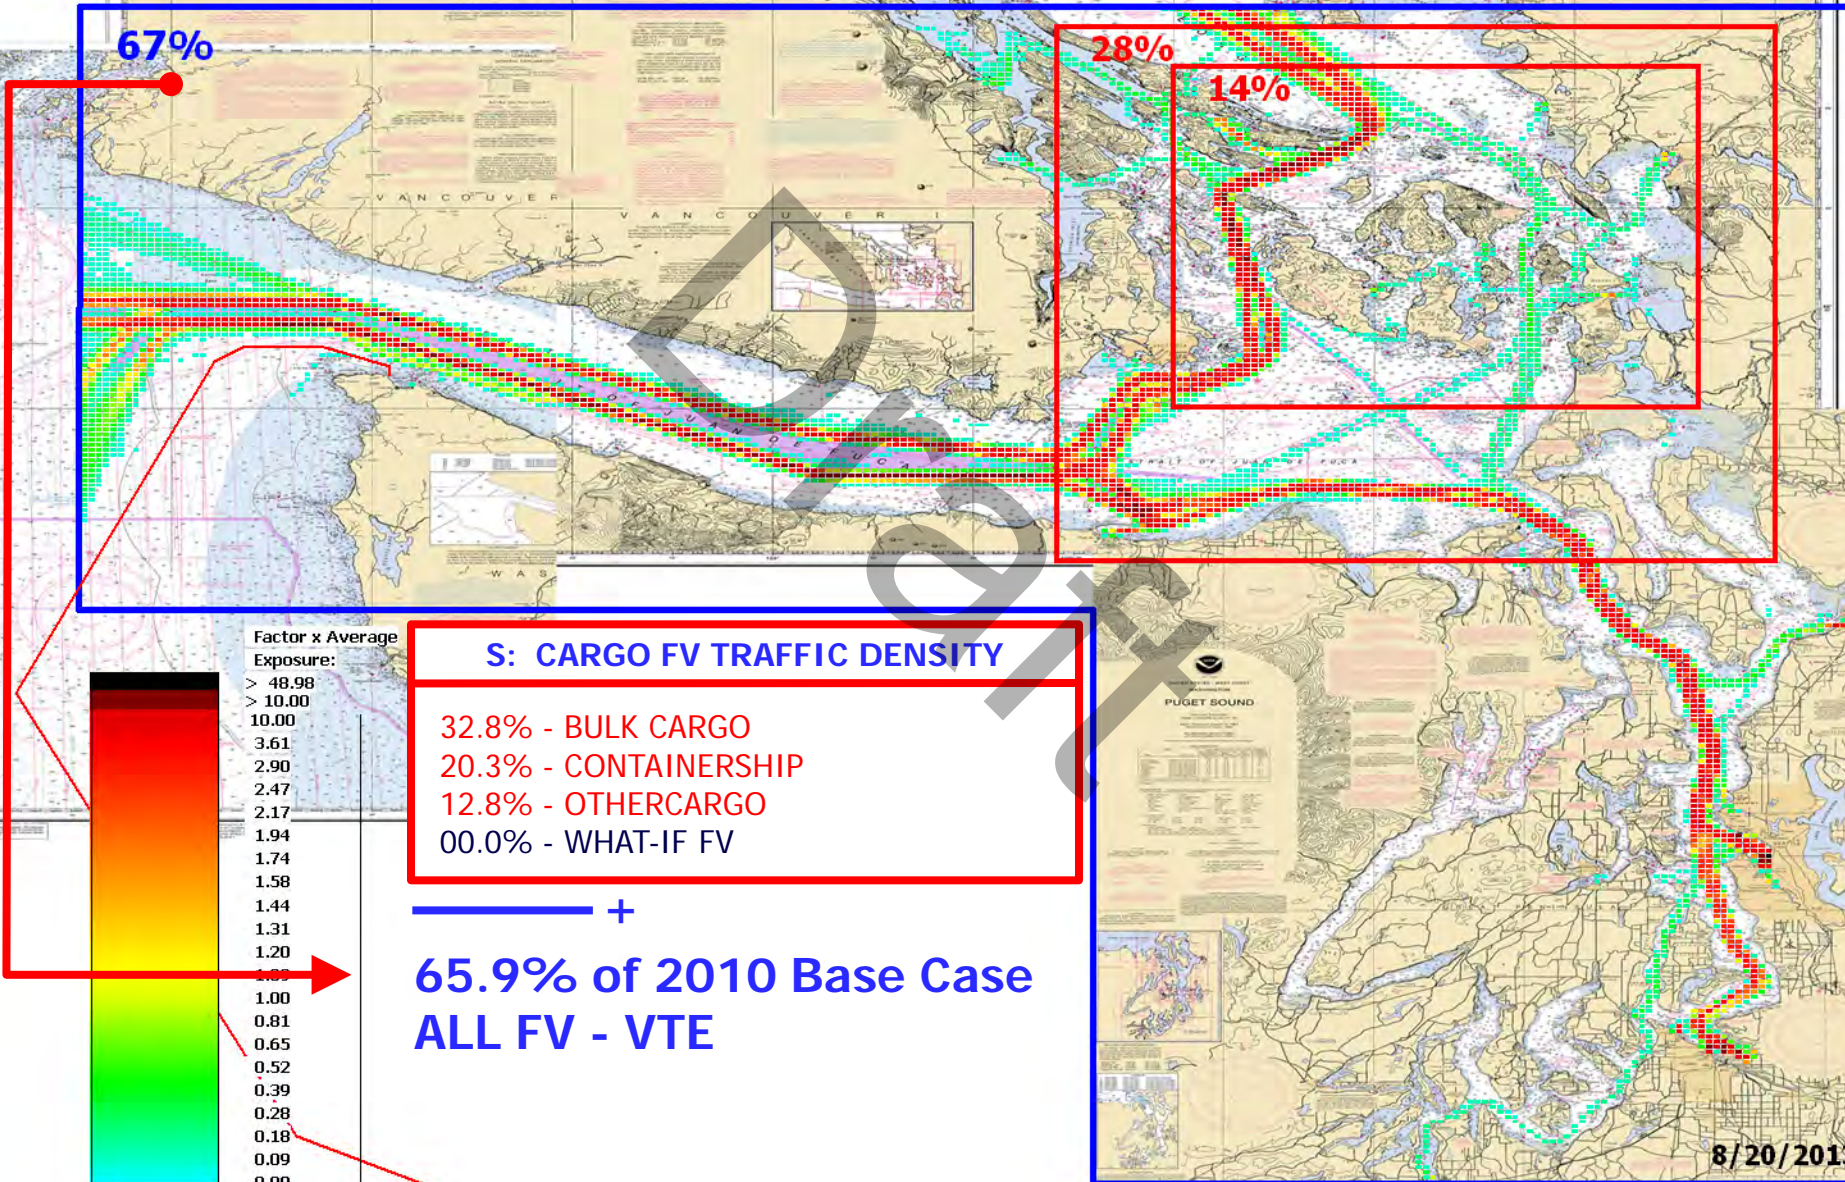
67%

28%

14%

V A N C O U V E R

V A N C O U V E R I

W A S

PUGET SOUND

Draft

Factor x Average Exposure:
> 48.98
> 10.00
10.00
3.61
2.90
2.47
2.17
1.94
1.74
1.58
1.44
1.31
1.20
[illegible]
1.00
0.81
0.65
0.52
0.39
0.28
0.18
0.09
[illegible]

S: CARGO FV TRAFFIC DENSITY

32.8% - BULK CARGO
20.3% - CONTAINERSHIP
12.8% - OTHERCARGO
00.0% - WHAT-IF FV

+

65.9% of 2010 Base Case
ALL FV - VTE

8/20/201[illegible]